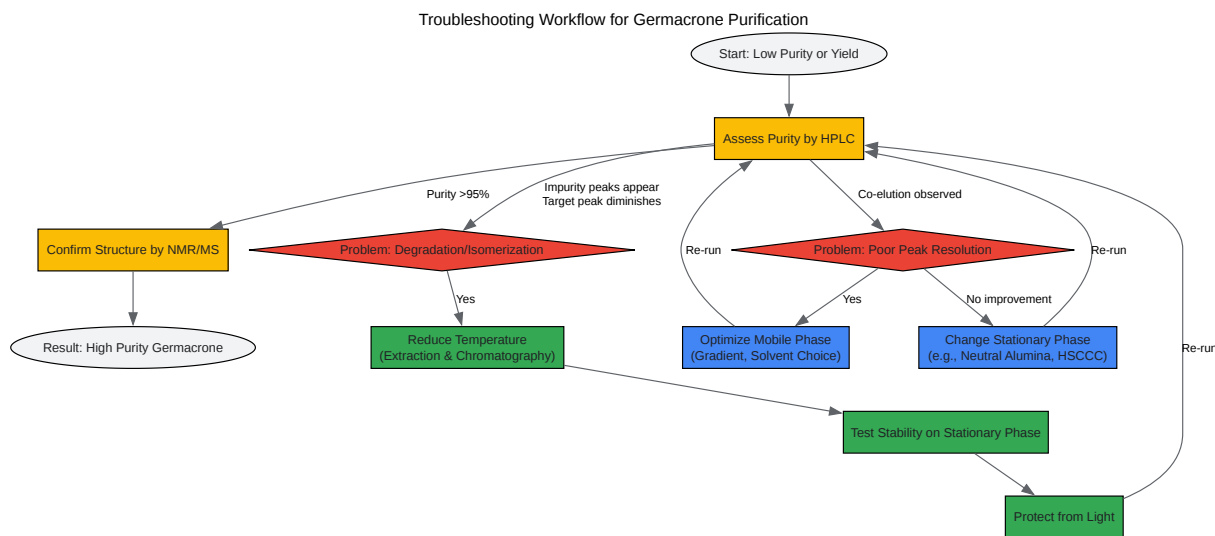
Troubleshooting Workflow for Germacrone Purification

Start: Low Purity or Yield

Assess Purity by HPLC

Purity >95%

Impurity peaks appear
Target peak diminishes

Co-elution observed

Confirm Structure by NMR/MS

Problem: Degradation/Isomerization

Re-run

Problem: Poor Peak Resolution

Re-run

Yes

Yes

No improvement

Result: High Purity Germacrone

Reduce Temperature
(Extraction & Chromatography)

Optimize Mobile Phase
(Gradient, Solvent Choice)

Change Stationary Phase
(e.g., Neutral Alumina, HSCCC)

Re-rur

Test Stability on Stationary Phase

Protect from Light